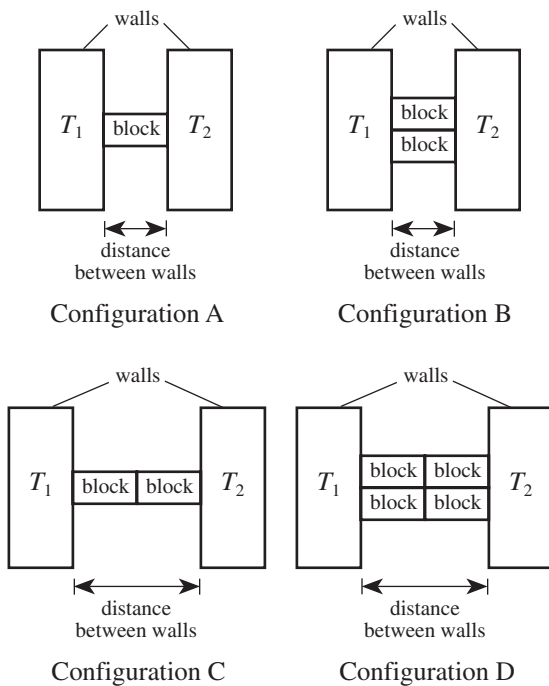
walls

$T_1$ block $T_2$

distance between walls

Configuration A

walls

$T_1$ block block $T_2$

distance between walls

Configuration B

walls

$T_1$ block block $T_2$

distance between walls

Configuration C

walls

$T_1$ block block block block $T_2$

distance between walls

Configuration D